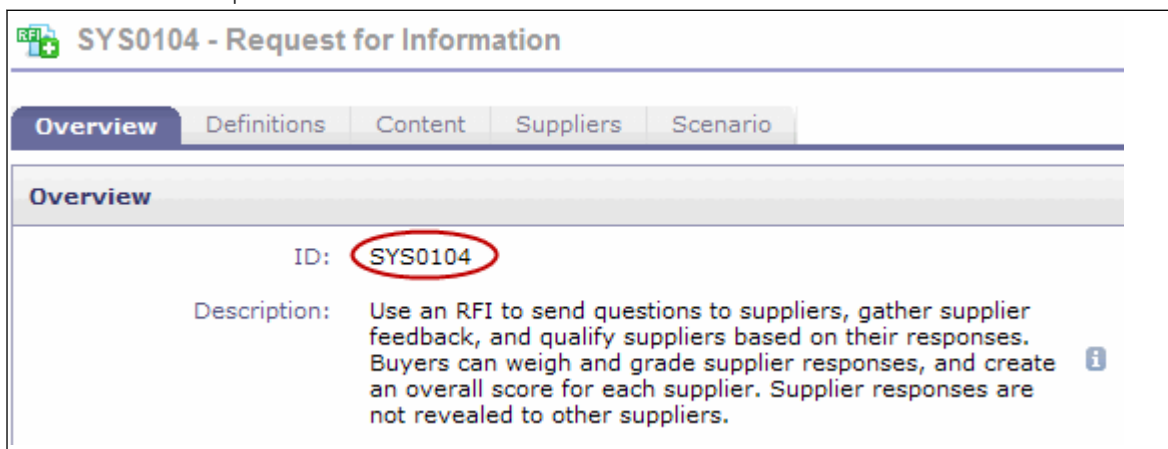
RFI

SYS0104 - Request for Information

Overview | Definitions | Content | Suppliers | Scenario

Overview

ID: SYS0104

Description: Use an RFI to send questions to suppliers, gather supplier feedback, and qualify suppliers based on their responses. Buyers can weigh and grade supplier responses, and create an overall score for each supplier. Supplier responses are not revealed to other suppliers.